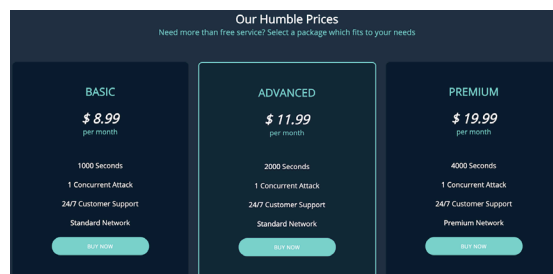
Our Humble Prices
Need more than free service? Select a package which fits to your needs

BASIC
$ 8.99
per month
1000 Seconds
1 Concurrent Attack
24/7 Customer Support
Standard Network
BUY NOW

ADVANCED
$ 11.99
per month
2000 Seconds
1 Concurrent Attack
24/7 Customer Support
Standard Network
BUY NOW

PREMIUM
$ 19.99
per month
4000 Seconds
1 Concurrent Attack
24/7 Customer Support
Premium Network
BUY NOW